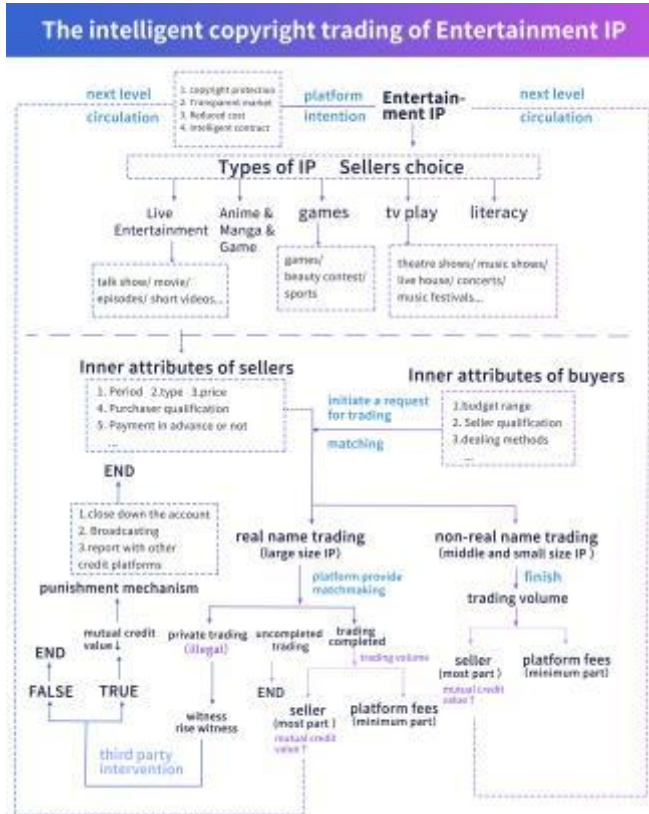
The intelligent copyright trading of Entertainment IP

next level circulation

1. copyright protection
2. Transparent market
3. Reduced cost
4. Intelligent contract

platform intention

Entertainment IP

next level circulation

Types of IP Sellers choice

Live Entertainment

Anime & Manga & Game

games

tv play

literacy

talk show/ movie/ episodes/ short videos...

games/ beauty contest/ sports

theatre shows/ music shows/ live house/ concerts/ music festivals...

Inner attributes of sellers

1. Period 2.type 3.price
4. Purchaser qualification
5. Payment in advance or not
...

Inner attributes of buyers

initiate a request for trading

matching

1.budget range
2. Seller qualification
3.dealing methods
...

END

1.close down the account
2. Broadcasting
3.report with other credit platforms

punishment mechanism

real name trading (large size IP)

non-real name trading (middle and small size IP)

platform provide matchmaking

finish

trading volume

mutual credit value ↓

END

FALSE

TRUE

private trading (illegal)

uncompleted trading

trading completed

trading volumes

END

witness rise witness

third party intervention

seller (most part)

mutual credit value ↑

platform fees (minimum part)

seller (most part)

mutual credit value ↑

platform fees (minimum part)